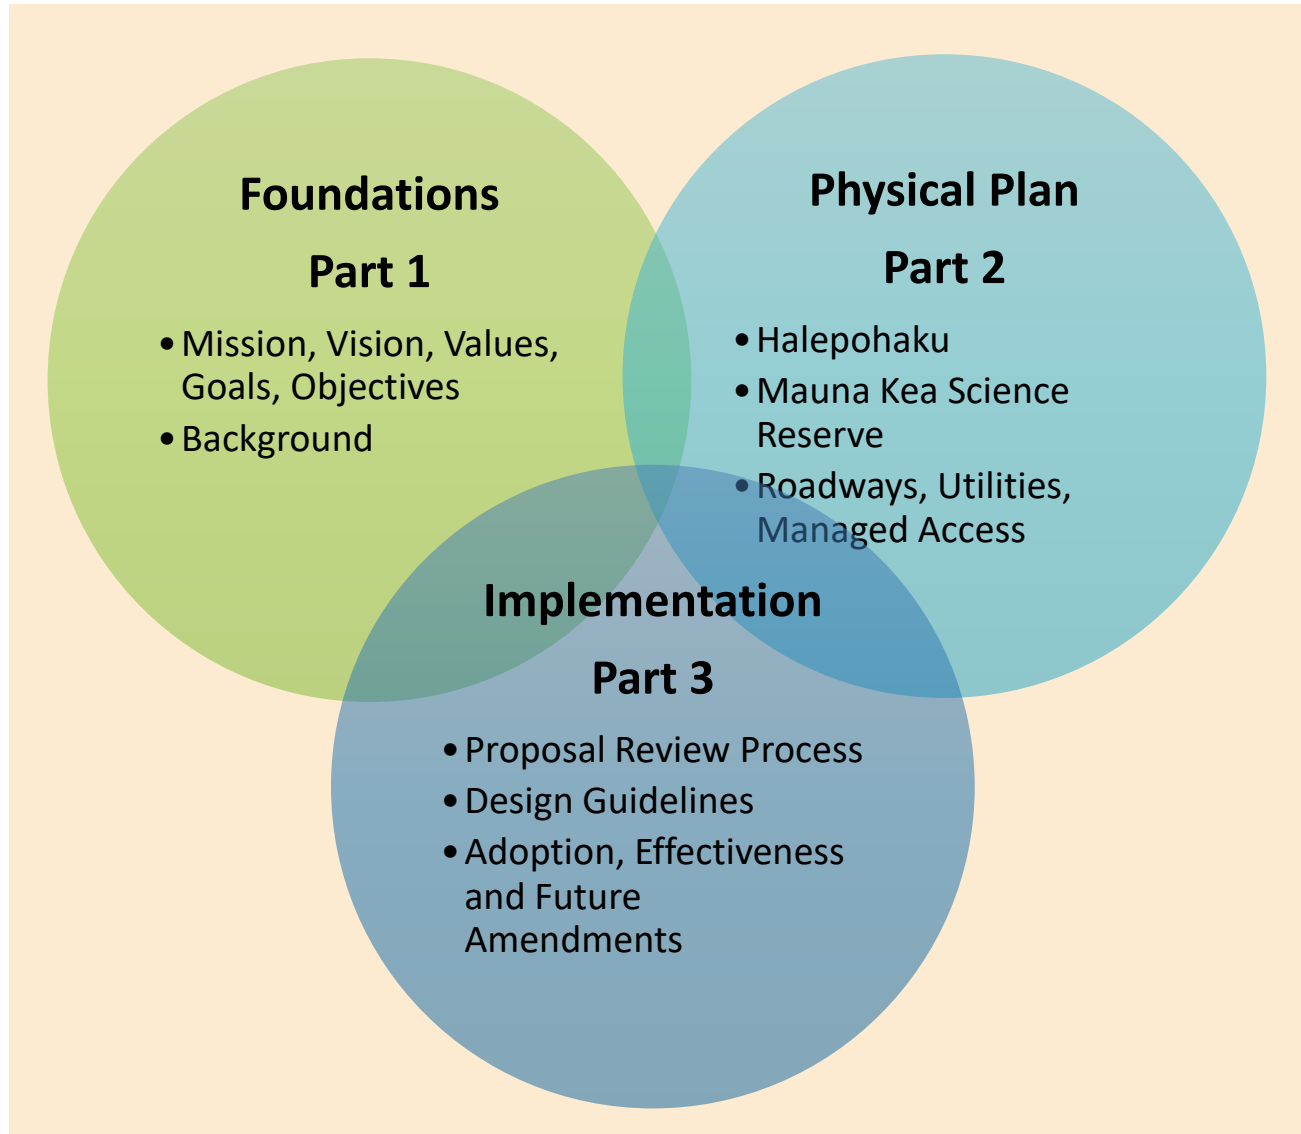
Foundations

Part 1

• Mission, Vision, Values, Goals, Objectives
• Background

Physical Plan

Part 2

• Halepohaku
• Mauna Kea Science Reserve
• Roadways, Utilities, Managed Access

Implementation

Part 3

• Proposal Review Process
• Design Guidelines
• Adoption, Effectiveness and Future Amendments